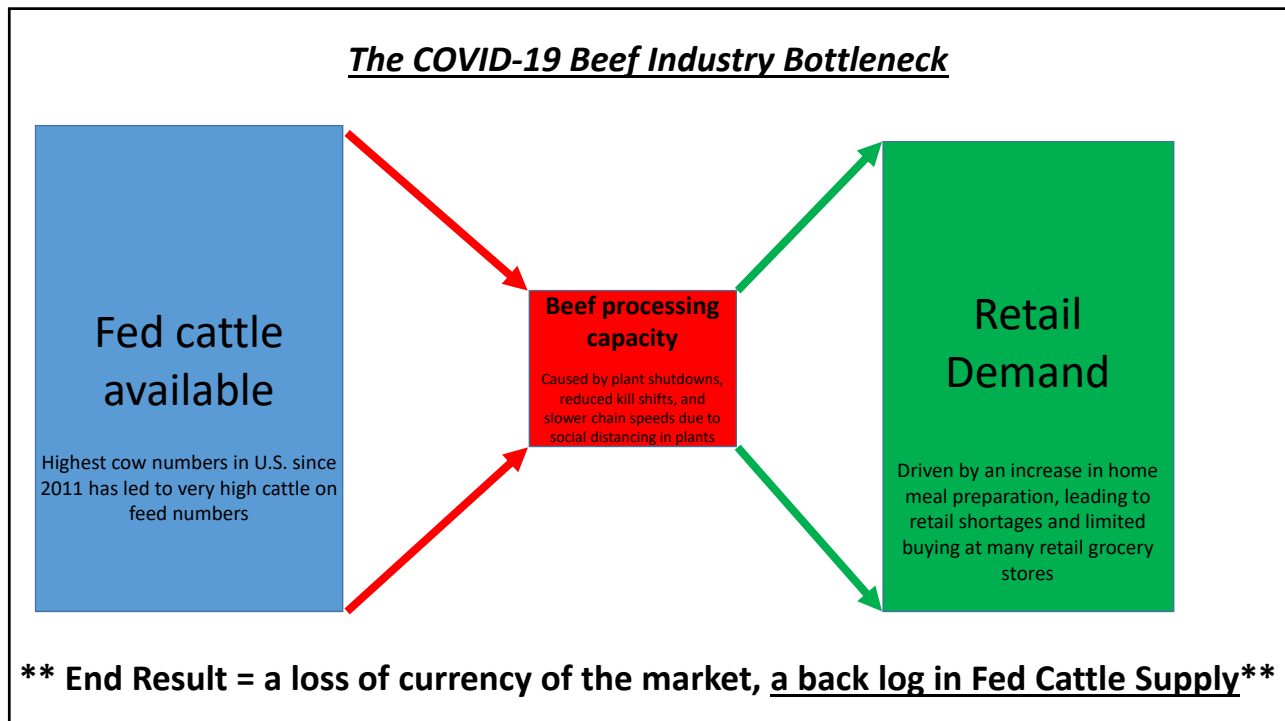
The COVID-19 Beef Industry Bottleneck

Fed cattle available

Highest cow numbers in U.S. since 2011 has led to very high cattle on feed numbers

Beef processing capacity

Caused by plant shutdowns, reduced kill shifts, and slower chain speeds due to social distancing in plants

Retail Demand

Driven by an increase in home meal preparation, leading to retail shortages and limited buying at many retail grocery stores

** End Result = a loss of currency of the market, a back log in Fed Cattle Supply**